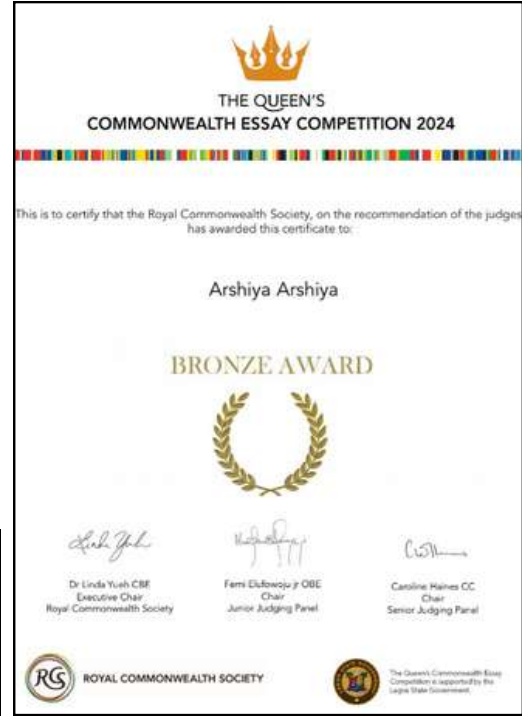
THE QUEEN'S
COMMONWEALTH ESSAY COMPETITION 2024

This is to certify that the Royal Commonwealth Society, on the recommendation of the judges has awarded this certificate to:

Arshiya Arshiya

BRONZE AWARD

Linda Yueh

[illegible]

C. Haines

Dr Linda Yueh CBE
Executive Chair
Royal Commonwealth Society

Femi Elufowoju jr OBE
Chair
Junior Judging Panel

Caroline Haines CC
Chair
Senior Judging Panel

RCS ROYAL COMMONWEALTH SOCIETY

The Queen's Commonwealth Essay Competition is supported by the Lagos State Government.